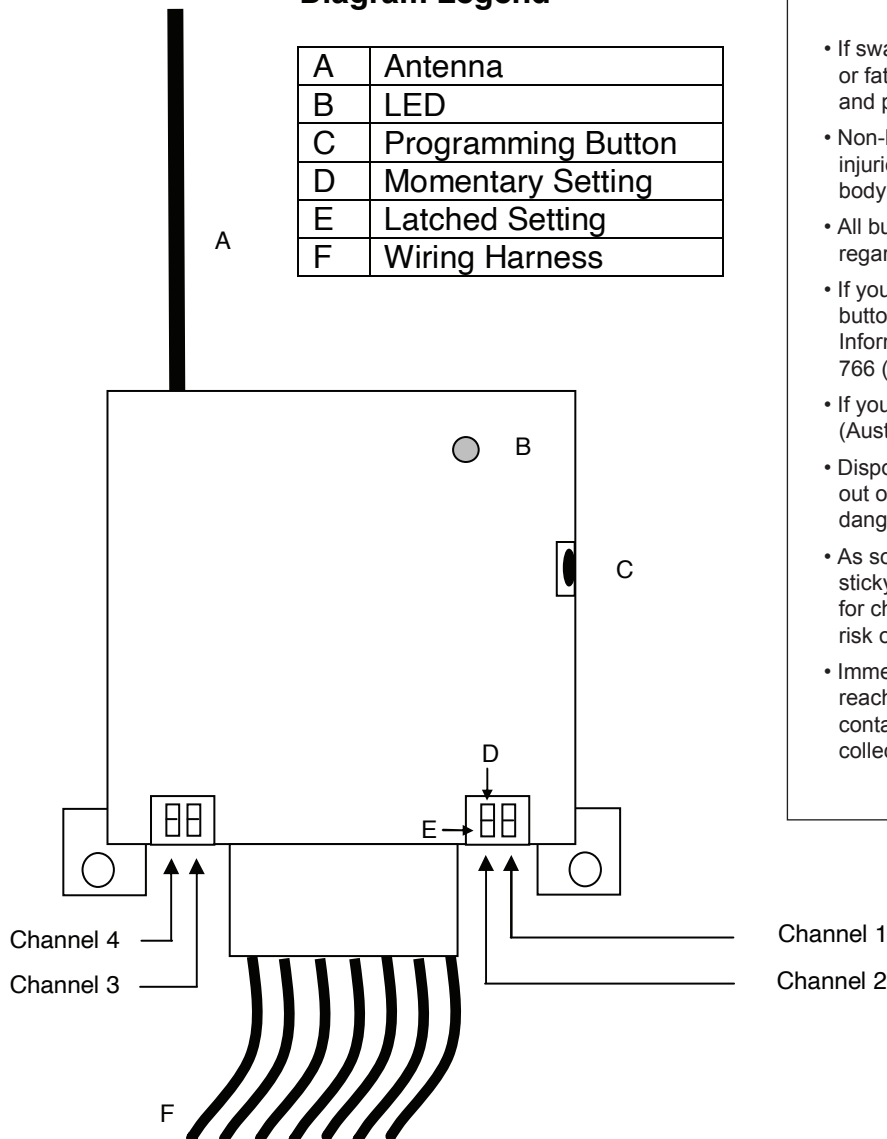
Diagram Legend

| A | Antenna |
|---|---|
| B | LED |
| C | Programming Button |
| D | Momentary Setting |
| E | Latched Setting |
| F | Wiring Harness |

A

B

C

D

E

Channel 4

Channel 3

Channel 1

Channel 2

F

• If swa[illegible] or fat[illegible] and p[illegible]

• Non-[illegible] injuri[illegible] body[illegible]

• All bu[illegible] regar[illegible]

• If you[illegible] butto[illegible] Inform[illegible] 766 ([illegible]

• If you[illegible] (Aust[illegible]

• Dispo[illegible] out o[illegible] dang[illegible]

• As so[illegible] sticky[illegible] for ch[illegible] risk o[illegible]

• Imme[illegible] reach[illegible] conta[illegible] collec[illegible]